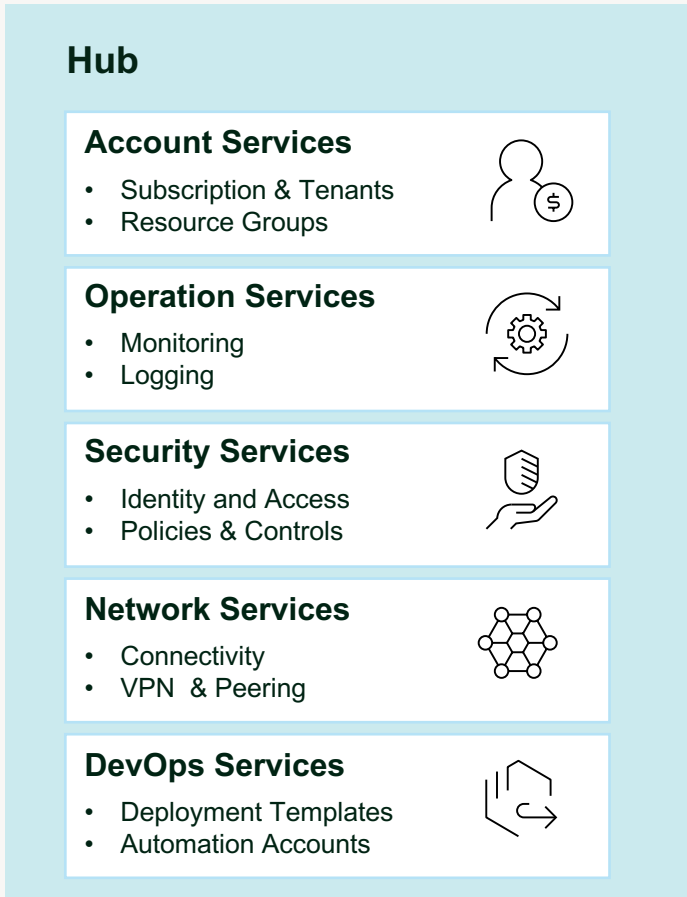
Hub

Account Services
- Subscription & Tenants
- Resource Groups

Operation Services
- Monitoring
- Logging

Security Services
- Identity and Access
- Policies & Controls

Network Services
- Connectivity
- VPN & Peering

DevOps Services
- Deployment Templates
- Automation Accounts